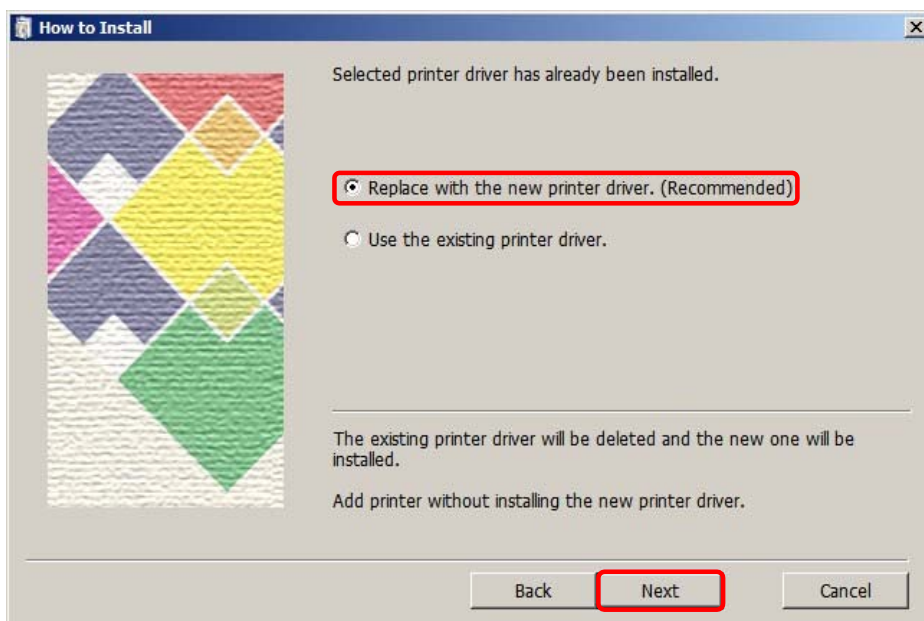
How to Install

Selected printer driver has already been installed.

Replace with the new printer driver. (Recommended)

Use the existing printer driver.

The existing printer driver will be deleted and the new one will be installed.

Add printer without installing the new printer driver.

Back

Next

Cancel